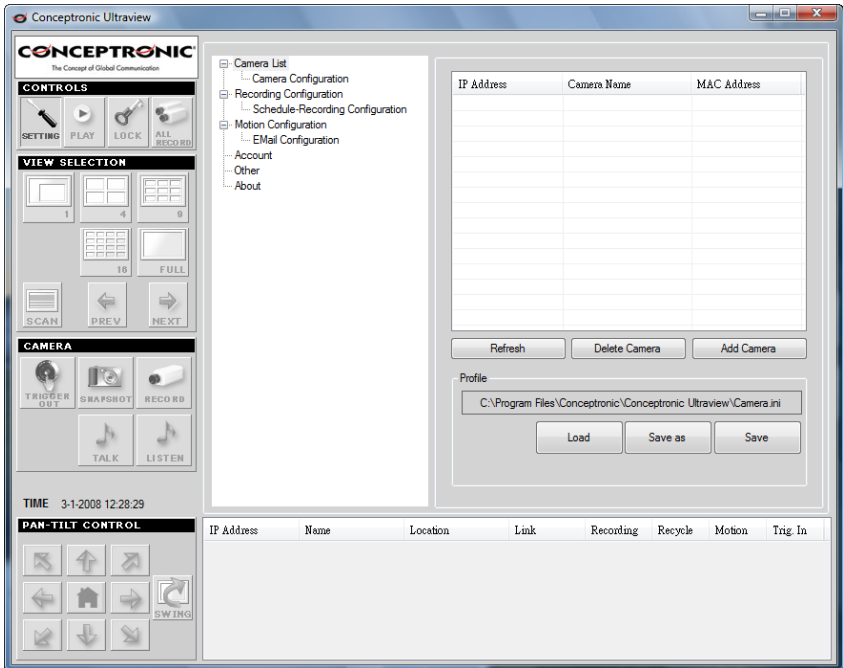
Conceptronic Ultraview

CONCEPTRONIC
The Concept of Global Communication

CONTROLS
SETTING PLAY LOCK ALL RECORD

VIEW SELECTION
1 4 9
16 FULL
SCAN PREV NEXT

CAMERA
TRIGGER OUT SNAPSHOT RECORD
TALK LISTEN

TIME 3-1-2008 12:28:29

PAN-TILT CONTROL
SWING

Camera List
Camera Configuration
Recording Configuration
Schedule-Recording Configuration
Motion Configuration
EMail Configuration
Account
Other
About

| IP Address | Camera Name | MAC Address |
|---|---|---|

Refresh
Delete Camera
Add Camera

Profile
C:\Program Files\Conceptronic\Conceptronic Ultraview\Camera.ini
Load
Save as
Save

| IP Address | Name | Location | Link | Recording | Recycle | Motion | Trig. In |
|---|---|---|---|---|---|---|---|